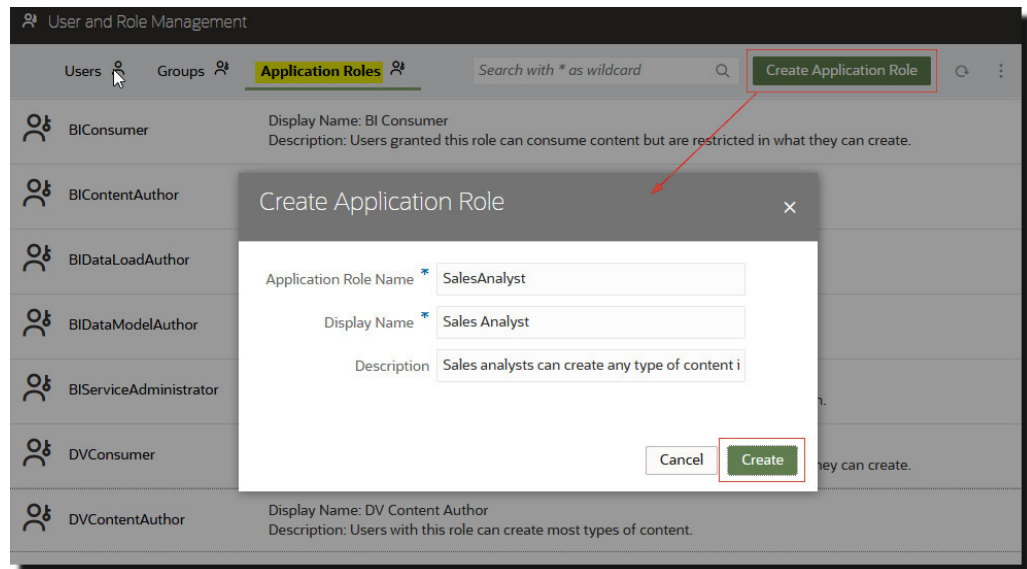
User and Role Management

Users Groups Application Roles

Search with * as wildcard

Create Application Role

BIConsumer
Display Name: BI Consumer
Description: Users granted this role can consume content but are restricted in what they can create.

BIContentAuthor

BIDataLoadAuthor

BIDataModelAuthor

BIServiceAdministrator

n.

DVConsumer

hey can create.

DVContentAuthor
Display Name: DV Content Author
Description: Users with this role can create most types of content.

Create Application Role

Application Role Name * SalesAnalyst

Display Name * Sales Analyst

Description Sales analysts can create any type of content i

Cancel Create